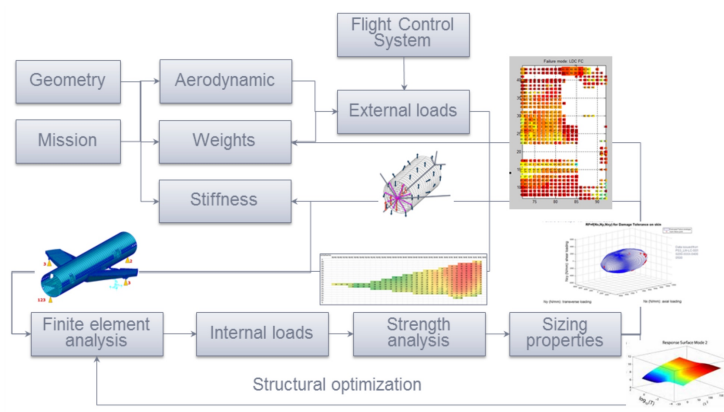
Flight Control System

Geometry

Aerodynamic

External loads

Failure mode: LDC FC

Mission

Weights

Stiffness

Finite element analysis

Internal loads

Strength analysis

Sizing properties

Response Surface Mode 2

Structural optimization